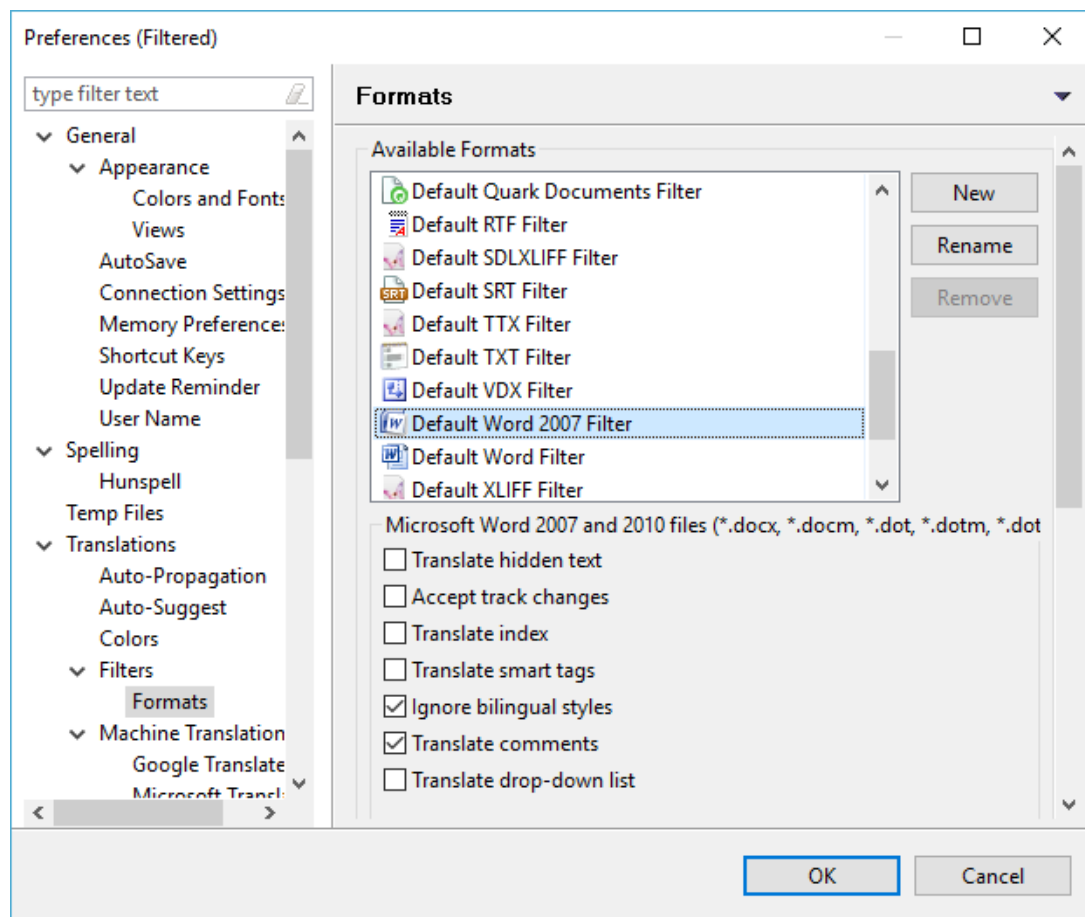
Preferences (Filtered)

type filter text

General
Appearance
Colors and Fonts
Views
AutoSave
Connection Settings
Memory Preference
Shortcut Keys
Update Reminder
User Name
Spelling
Hunspell
Temp Files
Translations
Auto-Propagation
Auto-Suggest
Colors
Filters
Formats
Machine Translation
Google Translate
Microsoft Transl

Formats

Available Formats
Default Quark Documents Filter
Default RTF Filter
Default SDLXLIFF Filter
Default SRT Filter
Default TTX Filter
Default TXT Filter
Default VDX Filter
Default Word 2007 Filter
Default Word Filter
Default XLIFF Filter

New
Rename
Remove

Microsoft Word 2007 and 2010 files (*.docx, *.docm, *.dot, *.dotm, *.dot
Translate hidden text
Accept track changes
Translate index
Translate smart tags
Ignore bilingual styles
Translate comments
Translate drop-down list

OK
Cancel